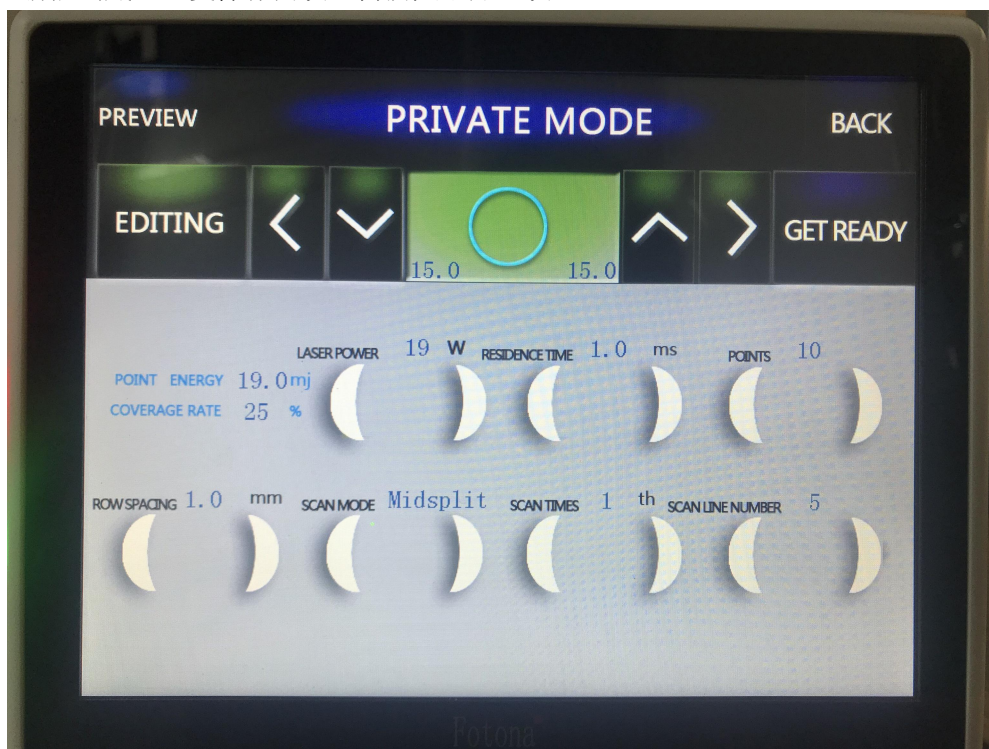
PREVIEW

PRIVATE MODE

BACK

EDITING

15.0

15.0

GET READY

POINT ENERGY 19.0mj

COVERAGE RATE 25 %

LASER POWER 19 W

RESIDENCE TIME 1.0 ms

POINTS 10

ROW SPACING 1.0 mm

SCAN MODE Midsplit

SCAN TIMES 1 th

SCAN LINE NUMBER 5

Fotona